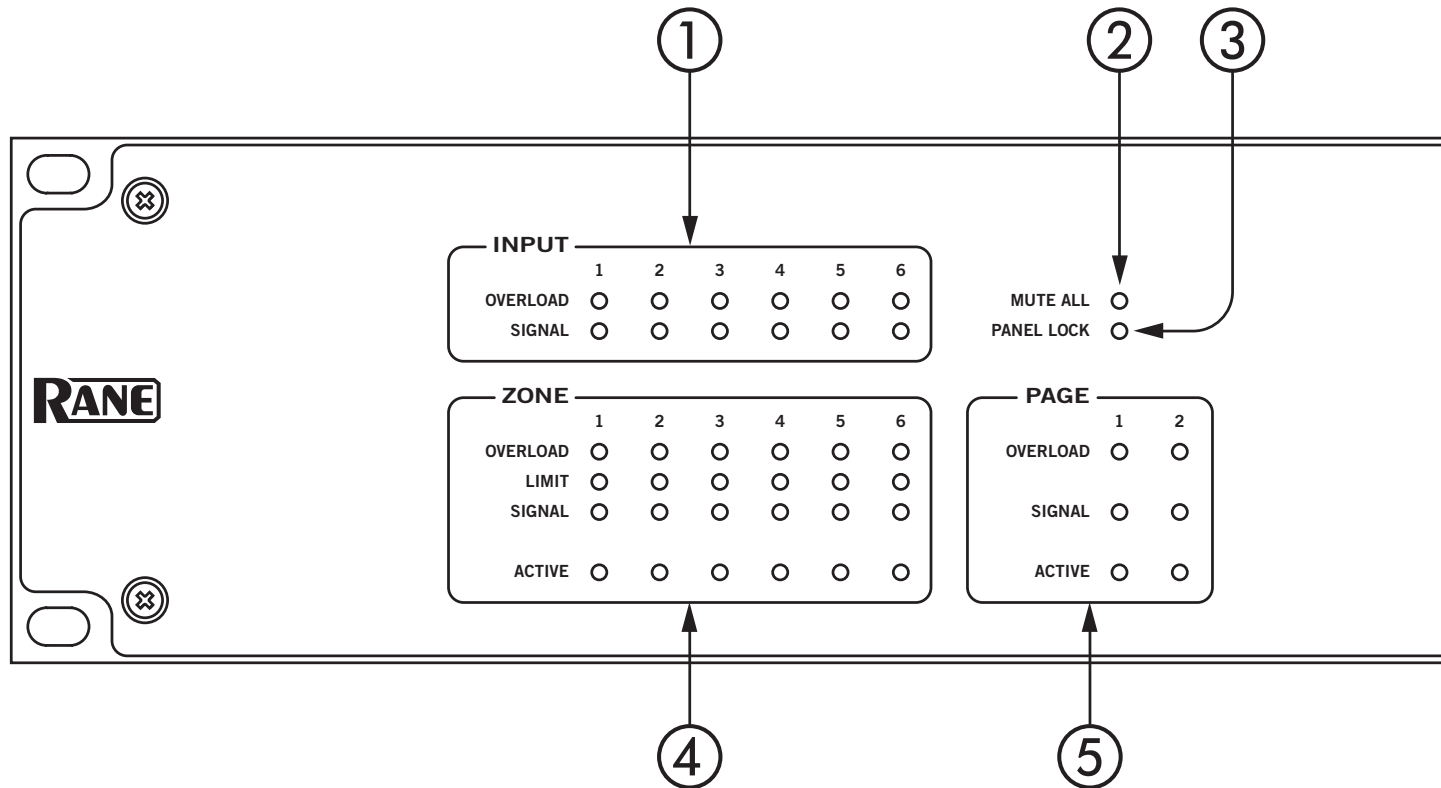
① ② ③

INPUT

| | 1 | 2 | 3 | 4 | 5 | 6 |
|---|---|---|---|---|---|---|
| OVERLOAD | | | | | | |
| SIGNAL | | | | | | |

MUTE ALL

PANEL LOCK

RANE

ZONE

| | 1 | 2 | 3 | 4 | 5 | 6 |
|---|---|---|---|---|---|---|
| OVERLOAD | | | | | | |
| LIMIT | | | | | | |
| SIGNAL | | | | | | |
| ACTIVE | | | | | | |

PAGE

| | 1 | 2 |
|---|---|---|
| OVERLOAD | | |
| SIGNAL | | |
| ACTIVE | | |

④ ⑤